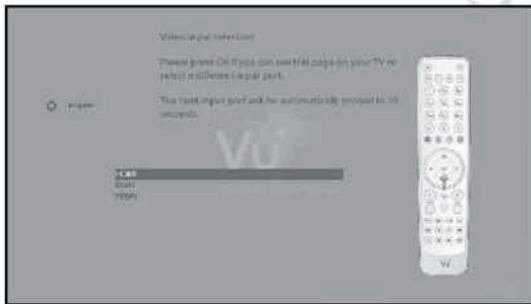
Video input selection

Please press OK if you can see this page on your TV or select a different input port.

The next input port will be automatically probed in 10 seconds.

English

Vu+

YPbPr
Scart
HDMI

Vu